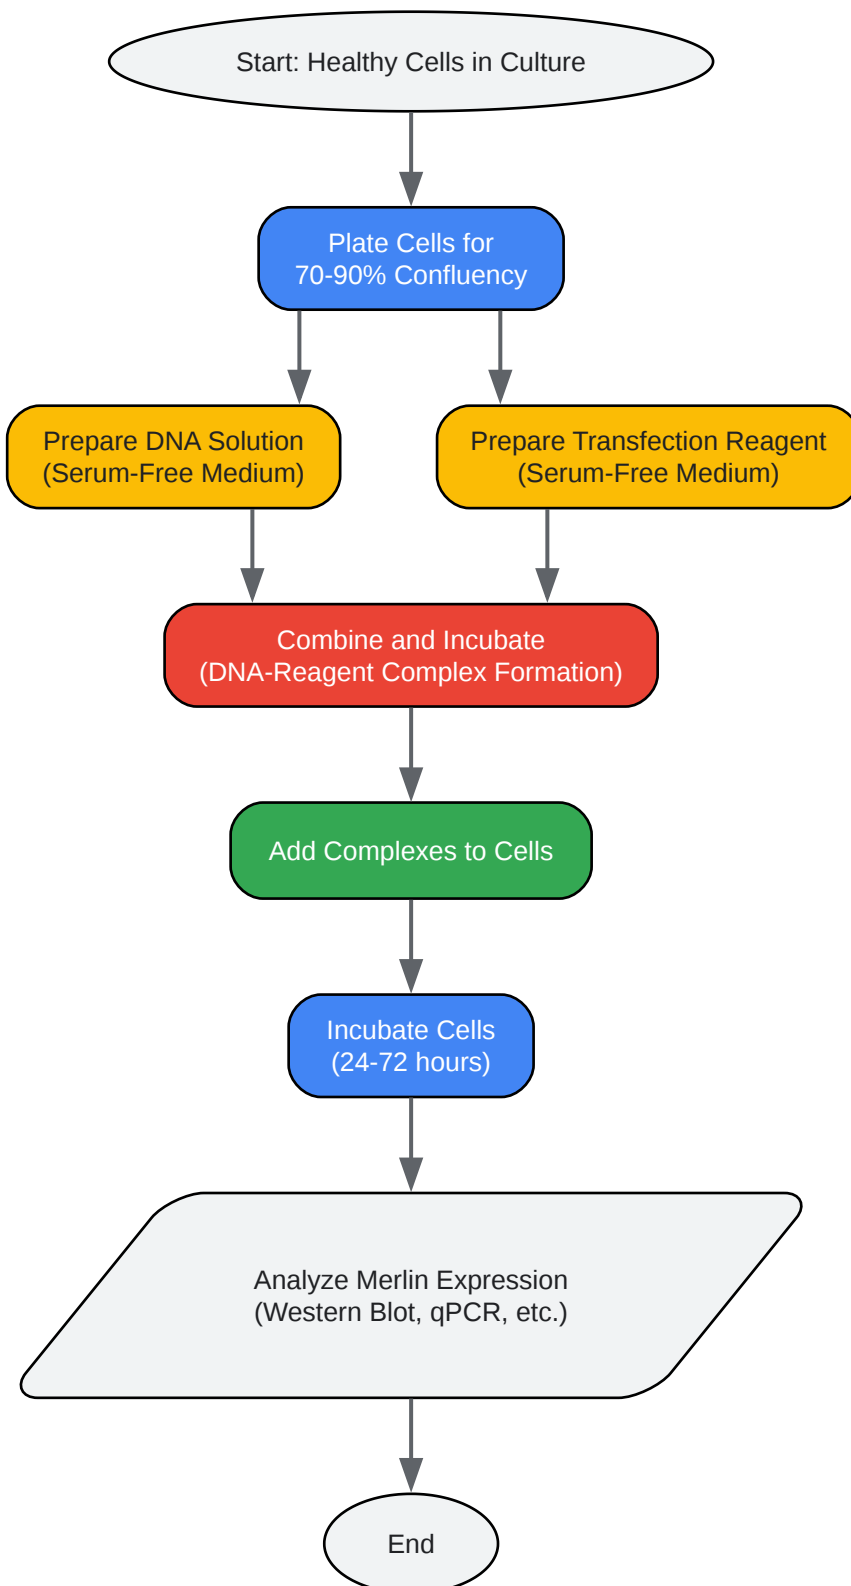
Start: Healthy Cells in Culture

Plate Cells for
70-90% Confluency

Prepare DNA Solution
(Serum-Free Medium)

Prepare Transfection Reagent
(Serum-Free Medium)

Combine and Incubate
(DNA-Reagent Complex Formation)

Add Complexes to Cells

Incubate Cells
(24-72 hours)

Analyze Merlin Expression
(Western Blot, qPCR, etc.)

End